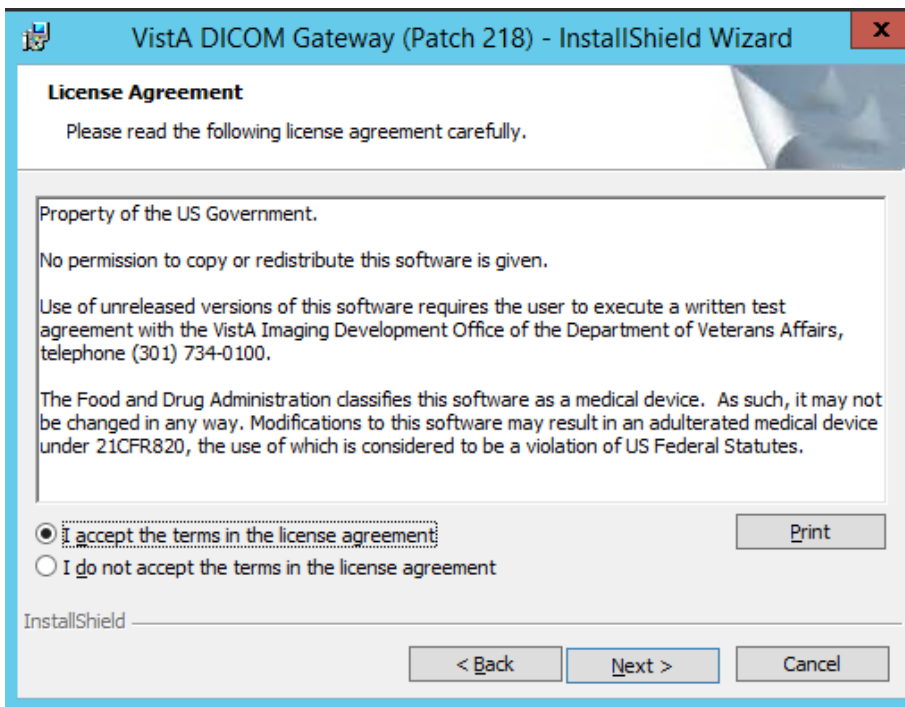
VistA DICOM Gateway (Patch 218) - InstallShield Wizard

x

License Agreement

Please read the following license agreement carefully.

Property of the US Government.

No permission to copy or redistribute this software is given.

Use of unreleased versions of this software requires the user to execute a written test agreement with the VistA Imaging Development Office of the Department of Veterans Affairs, telephone (301) 734-0100.

The Food and Drug Administration classifies this software as a medical device. As such, it may not be changed in any way. Modifications to this software may result in an adulterated medical device under 21CFR820, the use of which is considered to be a violation of US Federal Statutes.

I accept the terms in the license agreement

I do not accept the terms in the license agreement

Print

InstallShield

< Back

Next >

Cancel